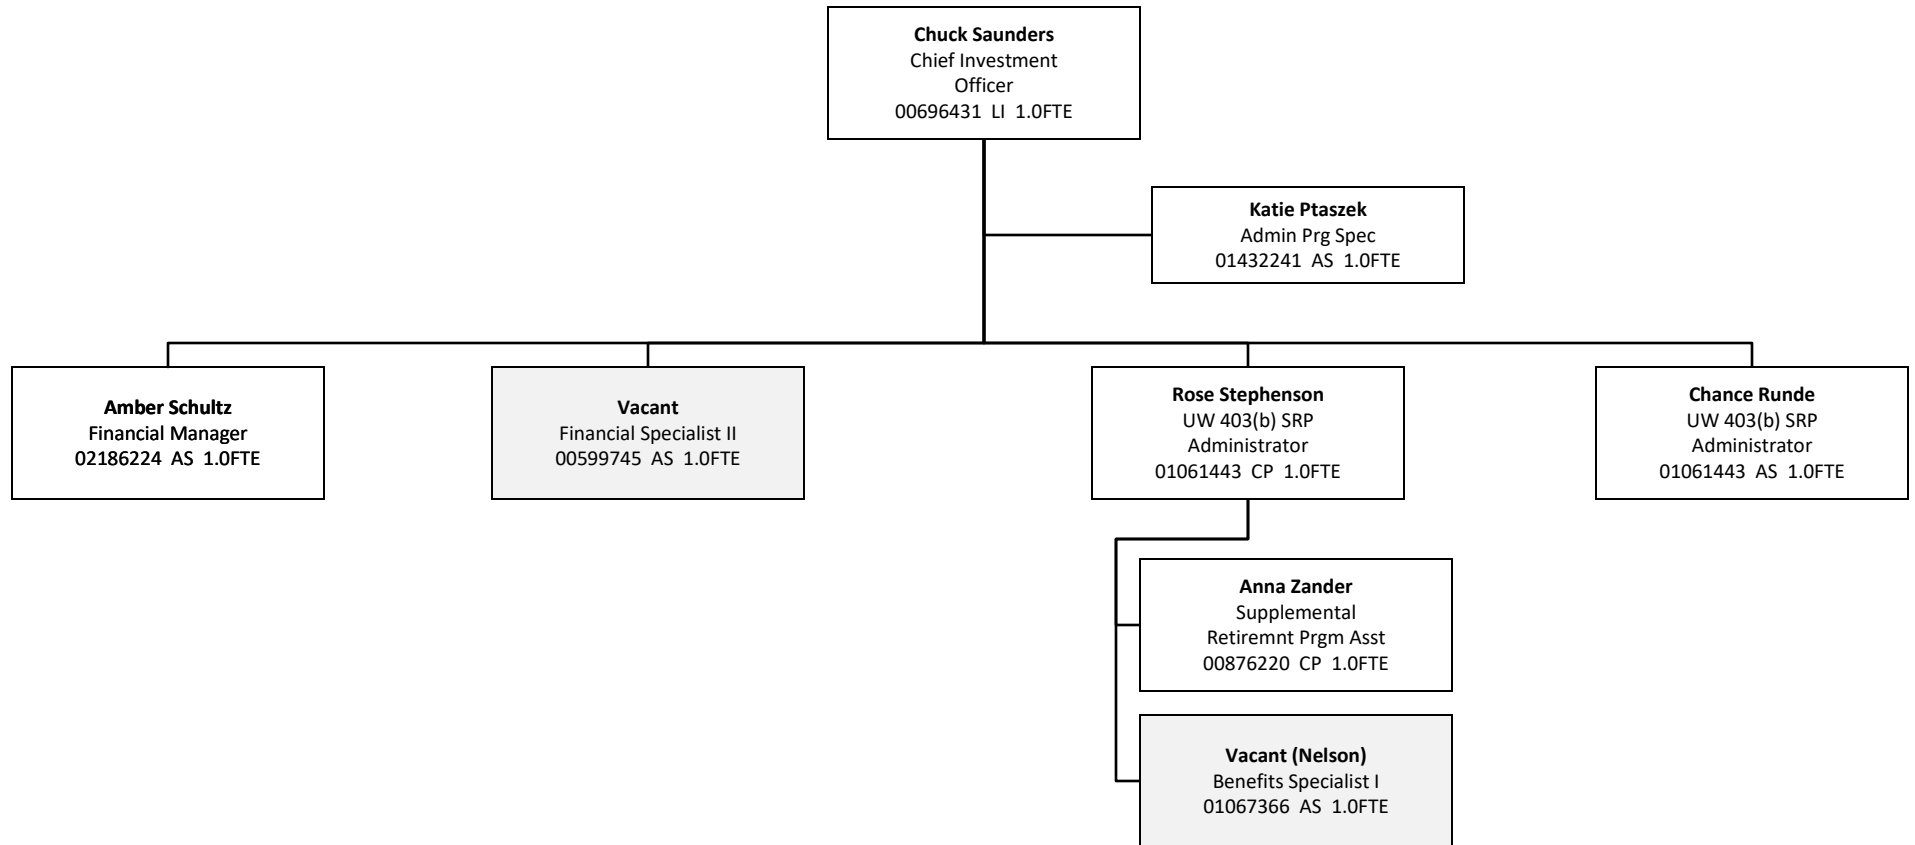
**Chuck Saunders**
Chief Investment Officer
00696431 LI 1.0FTE

**Katie Ptaszek**
Admin Prg Spec
01432241 AS 1.0FTE

**Amber Schultz**
Financial Manager
02186224 AS 1.0FTE

**Vacant**
Financial Specialist II
00599745 AS 1.0FTE

**Rose Stephenson**
UW 403(b) SRP Administrator
01061443 CP 1.0FTE

**Chance Runde**
UW 403(b) SRP Administrator
01061443 AS 1.0FTE

**Anna Zander**
Supplemental Retiremnt Prgm Asst
00876220 CP 1.0FTE

**Vacant (Nelson)**
Benefits Specialist I
01067366 AS 1.0FTE